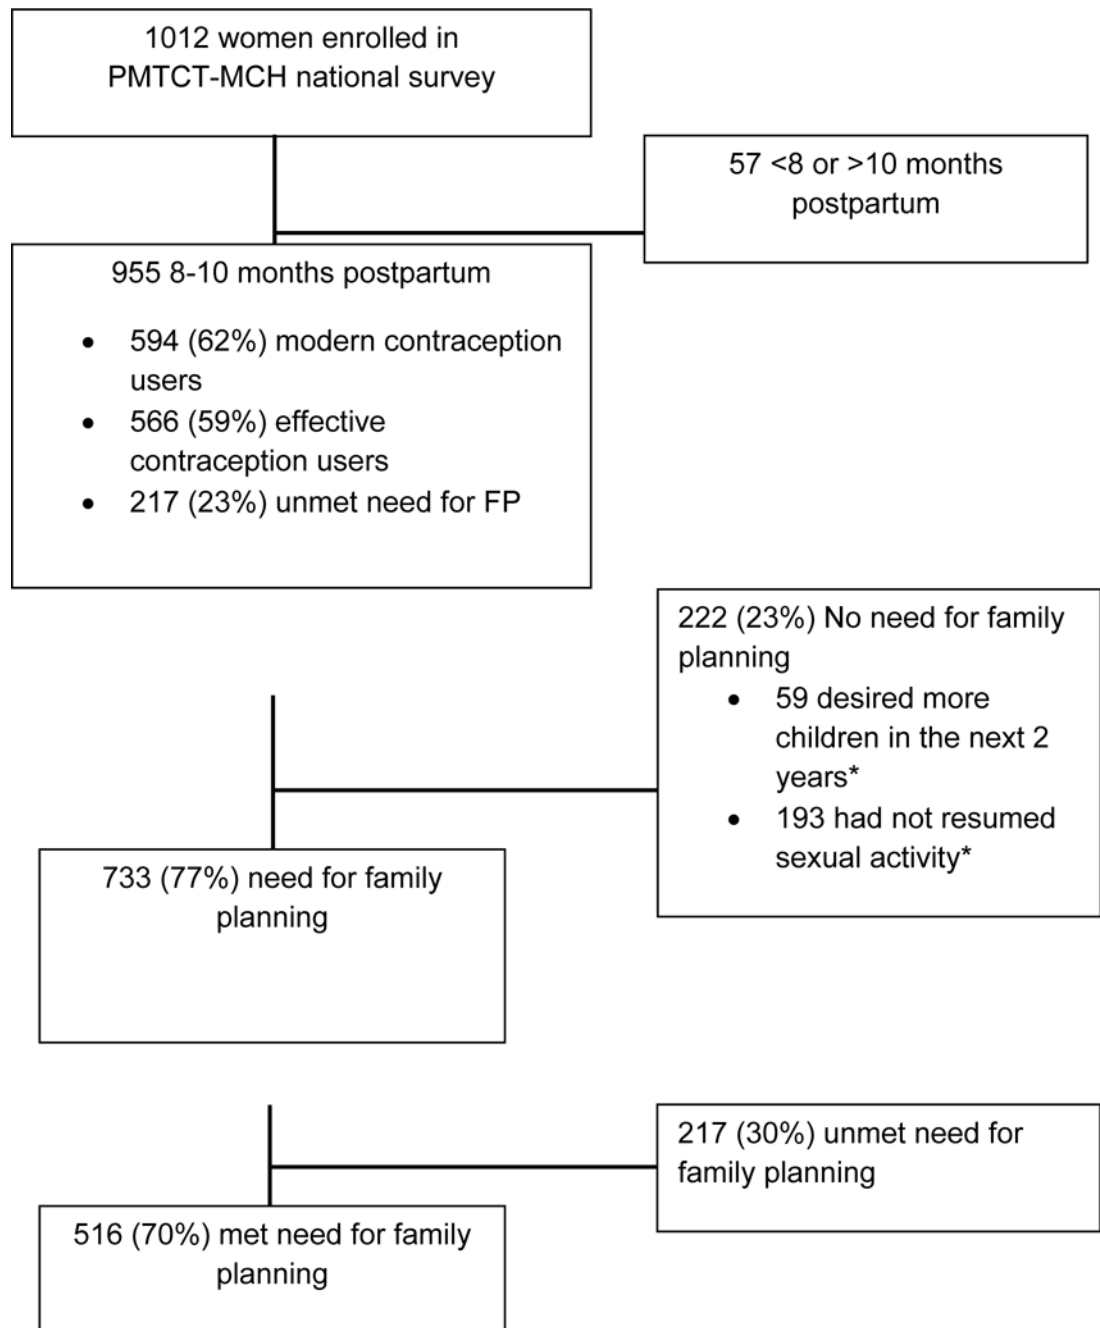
1012 women enrolled in PMTCT-MCH national survey

57 <8 or >10 months postpartum

955 8-10 months postpartum

- 594 (62%) modern contraception users
- 566 (59%) effective contraception users
- 217 (23%) unmet need for FP

222 (23%) No need for family planning

- 59 desired more children in the next 2 years*
- 193 had not resumed sexual activity*

733 (77%) need for family planning

217 (30%) unmet need for family planning

516 (70%) met need for family planning